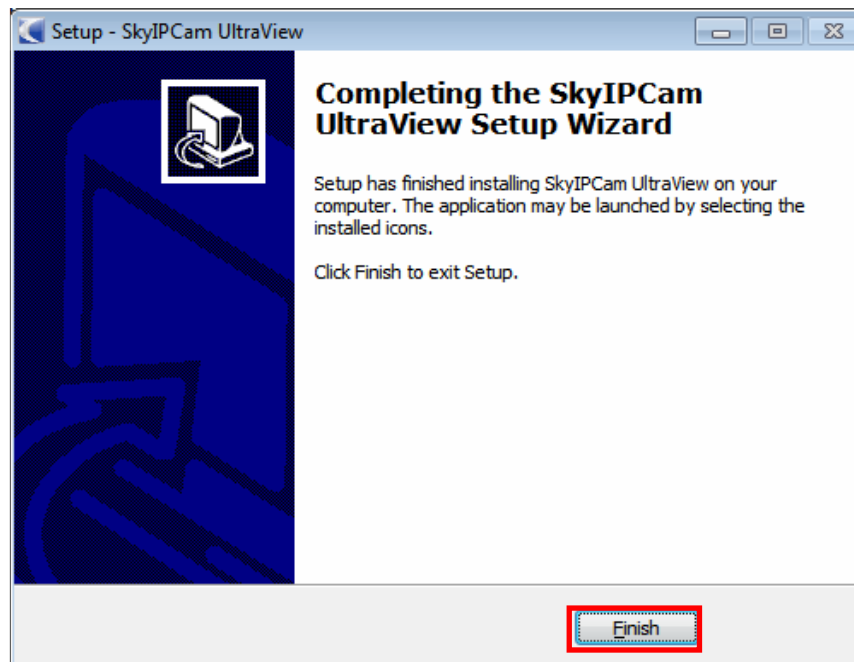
Setup - SkyIPCam UltraView

Completing the SkyIPCam UltraView Setup Wizard

Setup has finished installing SkyIPCam UltraView on your computer. The application may be launched by selecting the installed icons.

Click Finish to exit Setup.

Finish